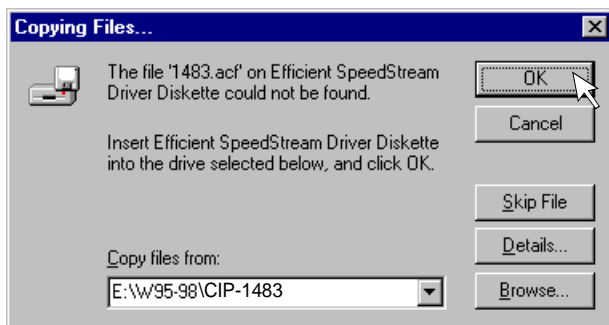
Copying Files...

The file '1483.acf' on Efficient SpeedStream Driver Diskette could not be found.

Insert Efficient SpeedStream Driver Diskette into the drive selected below, and click OK.

OK

Cancel

Skip File

Details...

Copy files from:

E:\W95-98\CIP-1483

Browse...